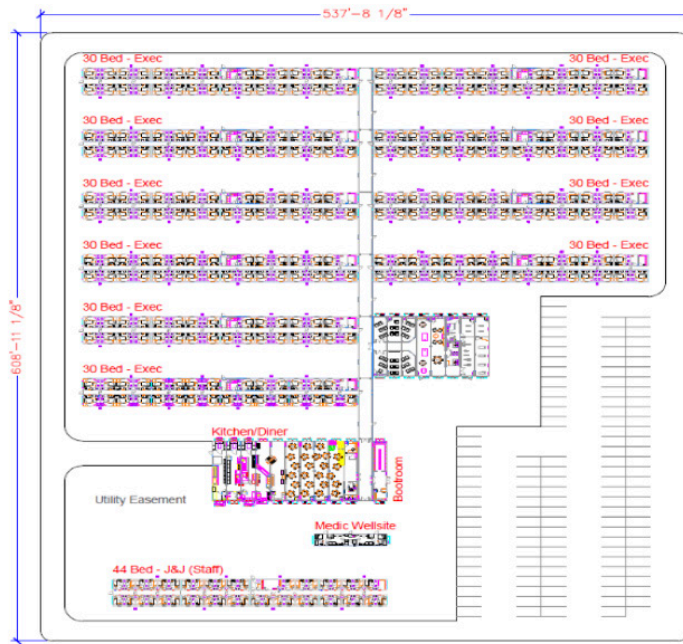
537'-8 1/8"

608'-11 1/8"

30 Bed - Exec

30 Bed - Exec

30 Bed - Exec

30 Bed - Exec

30 Bed - Exec

30 Bed - Exec

30 Bed - Exec

30 Bed - Exec

30 Bed - Exec

30 Bed - Exec

Kitchen/Diner

Bootroom

Utility Easement

Medic Wellsite

44 Bed - J&J (Staff)